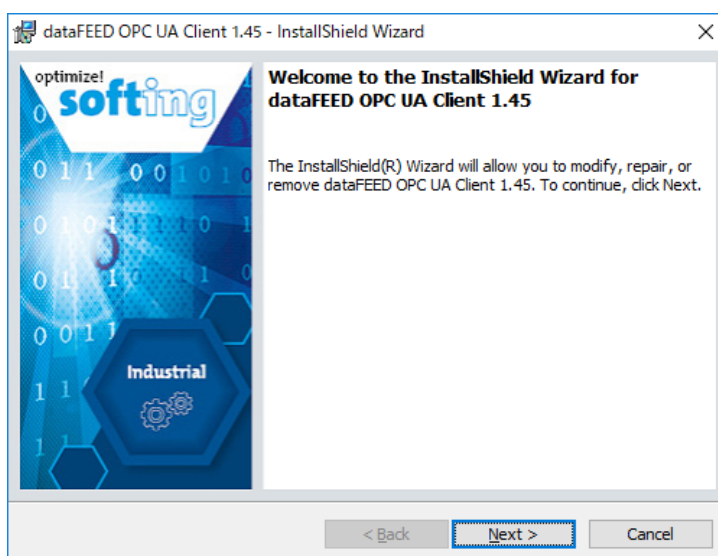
dataFEED OPC UA Client 1.45 - InstallShield Wizard

optimize!
softing

Industrial

Welcome to the InstallShield Wizard for dataFEED OPC UA Client 1.45

The InstallShield(R) Wizard will allow you to modify, repair, or remove dataFEED OPC UA Client 1.45. To continue, click Next.

< Back
Next >
Cancel